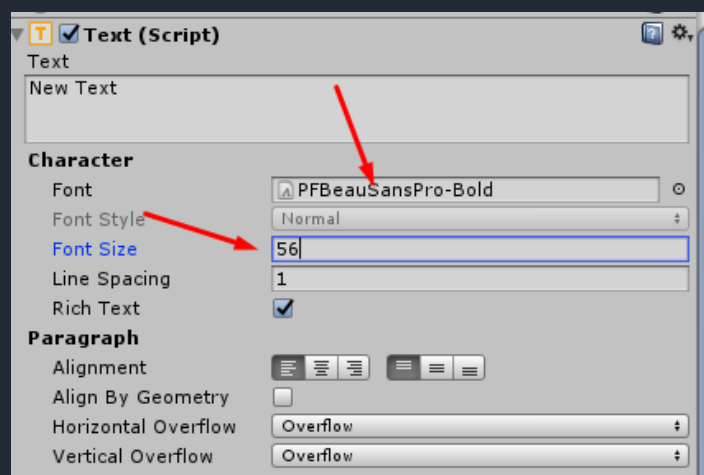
Text (Script)
Text
New Text
Character
Font PFBeauSansPro-Bold
Font Style Normal
Font Size 56
Line Spacing 1
Rich Text
Paragraph
Alignment
Align By Geometry
Horizontal Overflow Overflow
Vertical Overflow Overflow